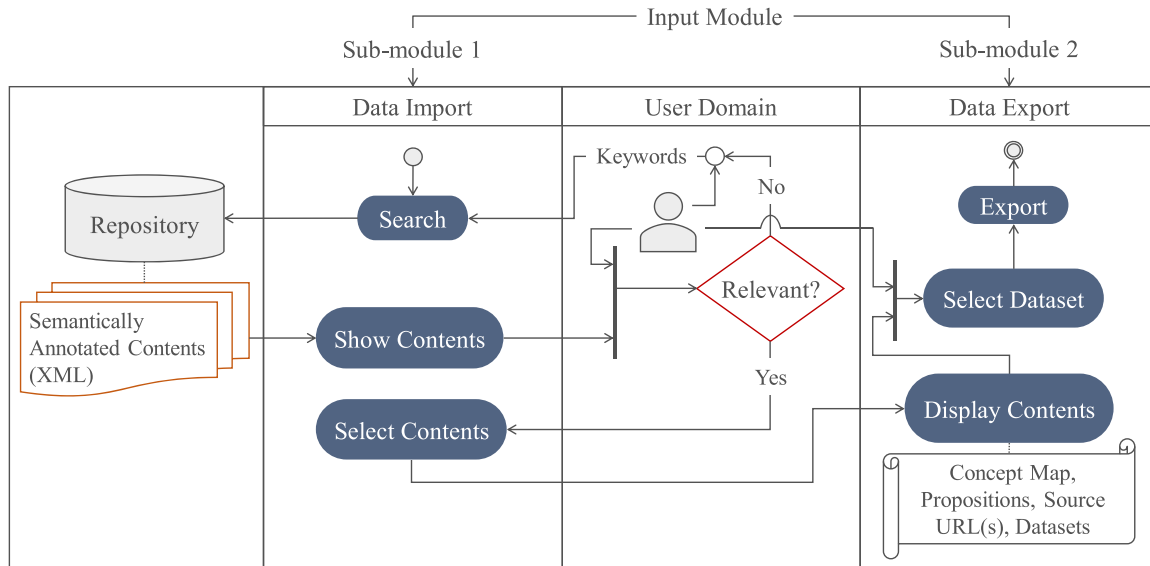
Input Module

Sub-module 1

Sub-module 2

Data Import

User Domain

Data Export

Keywords

No

Repository

Search

Export

Relevant?

Select Dataset

Semantically Annotated Contents (XML)

Show Contents

Yes

Select Contents

Display Contents

Concept Map, Propositions, Source URL(s), Datasets